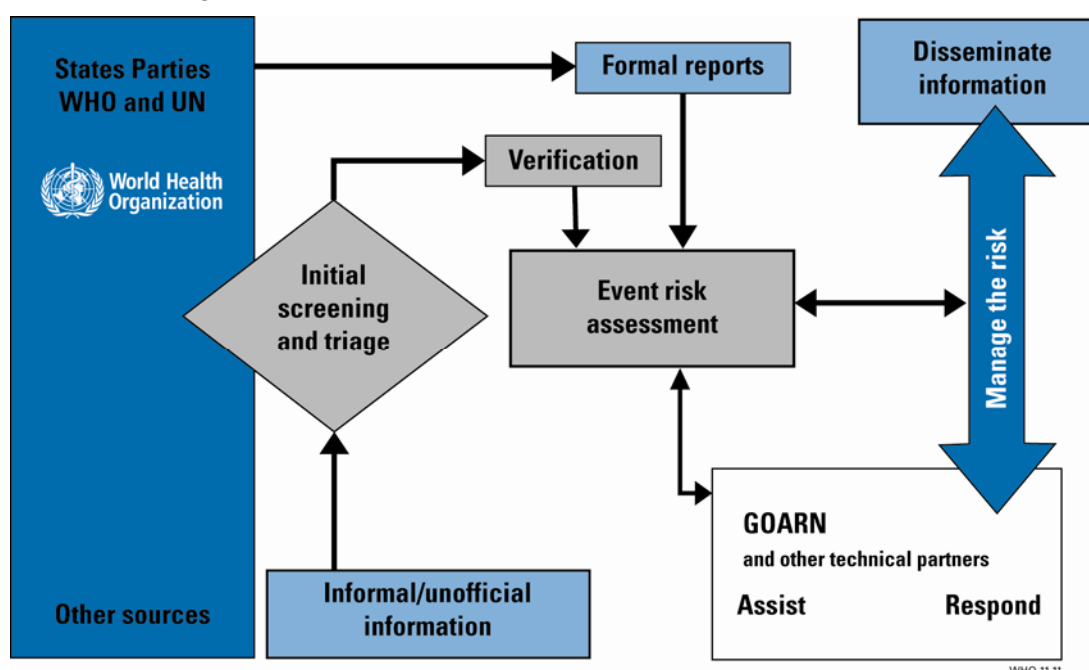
States Parties WHO and UN

World Health Organization

Other sources

Formal reports

Disseminate information

Verification

Initial screening and triage

Event risk assessment

Manage the risk

Informal/unofficial information

GOARN

and other technical partners

Assist

Respond

WHO 11.11